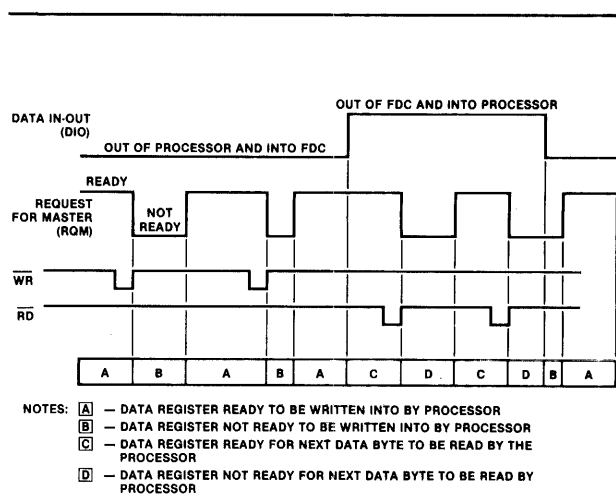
OUT OF FDC AND INTO PROCESSOR

DATA IN-OUT (DIO)

OUT OF PROCESSOR AND INTO FDC

READY

REQUEST FOR MASTER (RQM)

NOT READY

$\overline{WR}$

$\overline{RD}$

| A | B | A | B | A | C | D | C | D | B | A |
|---|---|---|---|---|---|---|---|---|---|---|

NOTES: A — DATA REGISTER READY TO BE WRITTEN INTO BY PROCESSOR
B — DATA REGISTER NOT READY TO BE WRITTEN INTO BY PROCESSOR
C — DATA REGISTER READY FOR NEXT DATA BYTE TO BE READ BY THE PROCESSOR
D — DATA REGISTER NOT READY FOR NEXT DATA BYTE TO BE READ BY PROCESSOR